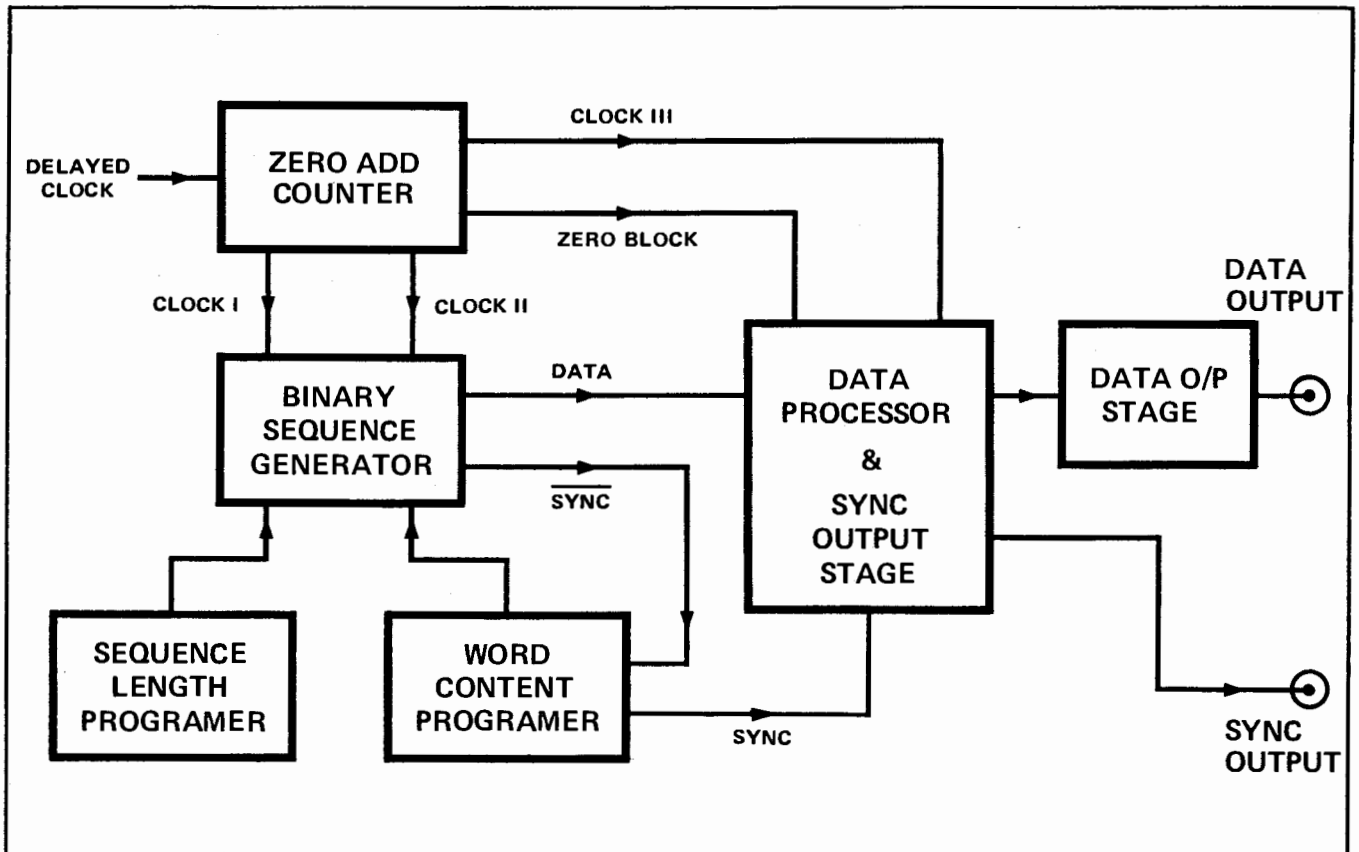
DELAYED CLOCK

ZERO ADD COUNTER

CLOCK III

ZERO BLOCK

CLOCK I

CLOCK II

BINARY SEQUENCE GENERATOR

DATA

$\overline{SYNC}$

DATA PROCESSOR & SYNC OUTPUT STAGE

DATA O/P STAGE

DATA OUTPUT

SEQUENCE LENGTH PROGRAMER

WORD CONTENT PROGRAMER

SYNC

SYNC OUTPUT